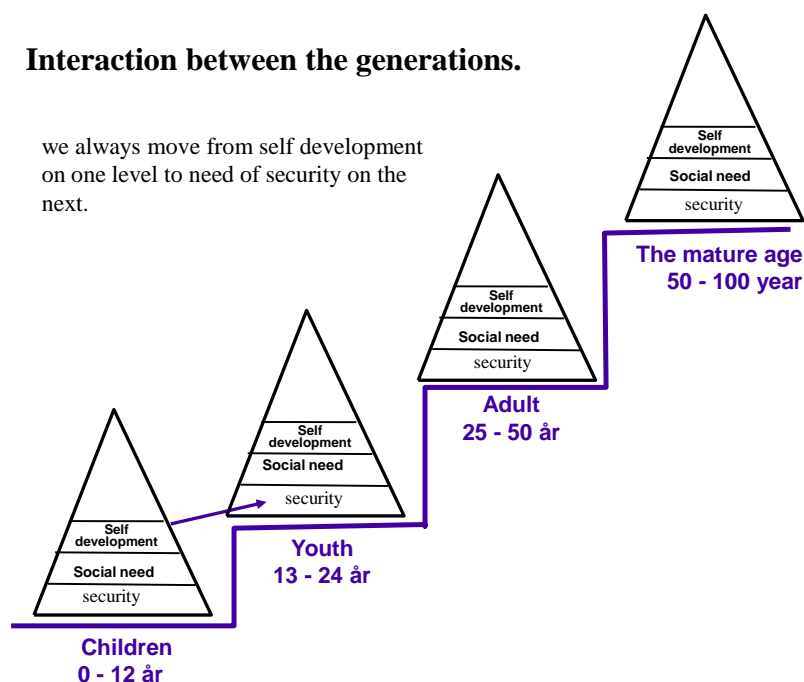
Interaction between the generations.

we always move from self development on one level to need of security on the next.

Self development
Social need
security

The mature age
50 - 100 year

Self development
Social need
security

Adult
25 - 50 år

Self development
Social need
security

Youth
13 - 24 år

Self development
Social need
security

Children
0 - 12 år